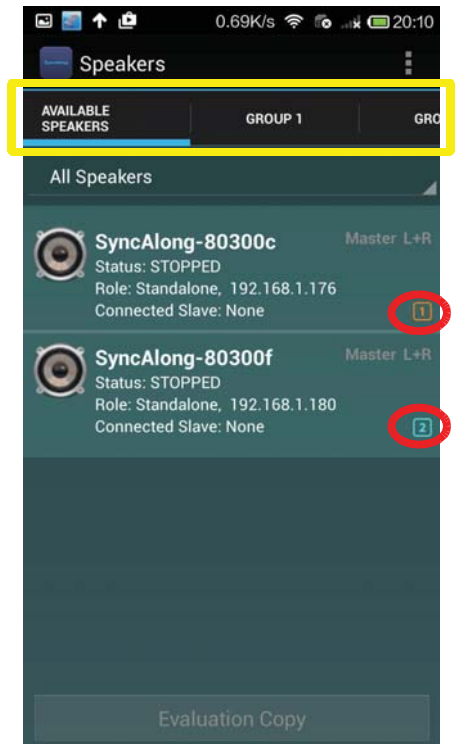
0.69K/s 20:10

Speakers

AVAILABLE SPEAKERS | GROUP 1 | GRO

All Speakers

SyncAlong-80300c
Master L+R
Status: STOPPED
Role: Standalone, 192.168.1.176
Connected Slave: None
1

SyncAlong-80300f
Master L+R
Status: STOPPED
Role: Standalone, 192.168.1.180
Connected Slave: None
2

Evaluation Copy